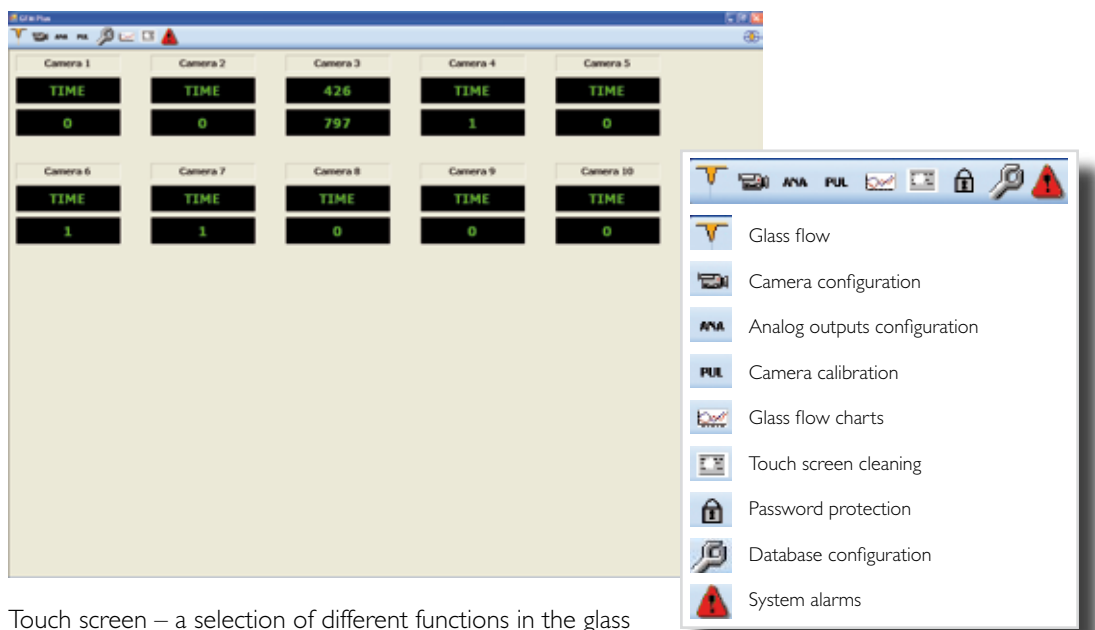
GFM Plus

ANA PUL

Camera 1
TIME
0

Camera 2
TIME
0

Camera 3
426
797

Camera 4
TIME
1

Camera 5
TIME
0

Camera 6
TIME
1

Camera 7
TIME
1

Camera 8
TIME
0

Camera 9
TIME
0

Camera 10
TIME
0

ANA PUL

Glass flow
Camera configuration
ANA Analog outputs configuration
PUL Camera calibration
Glass flow charts
Touch screen cleaning
Password protection
Database configuration
System alarms

Touch screen – a selection of different functions in the glass